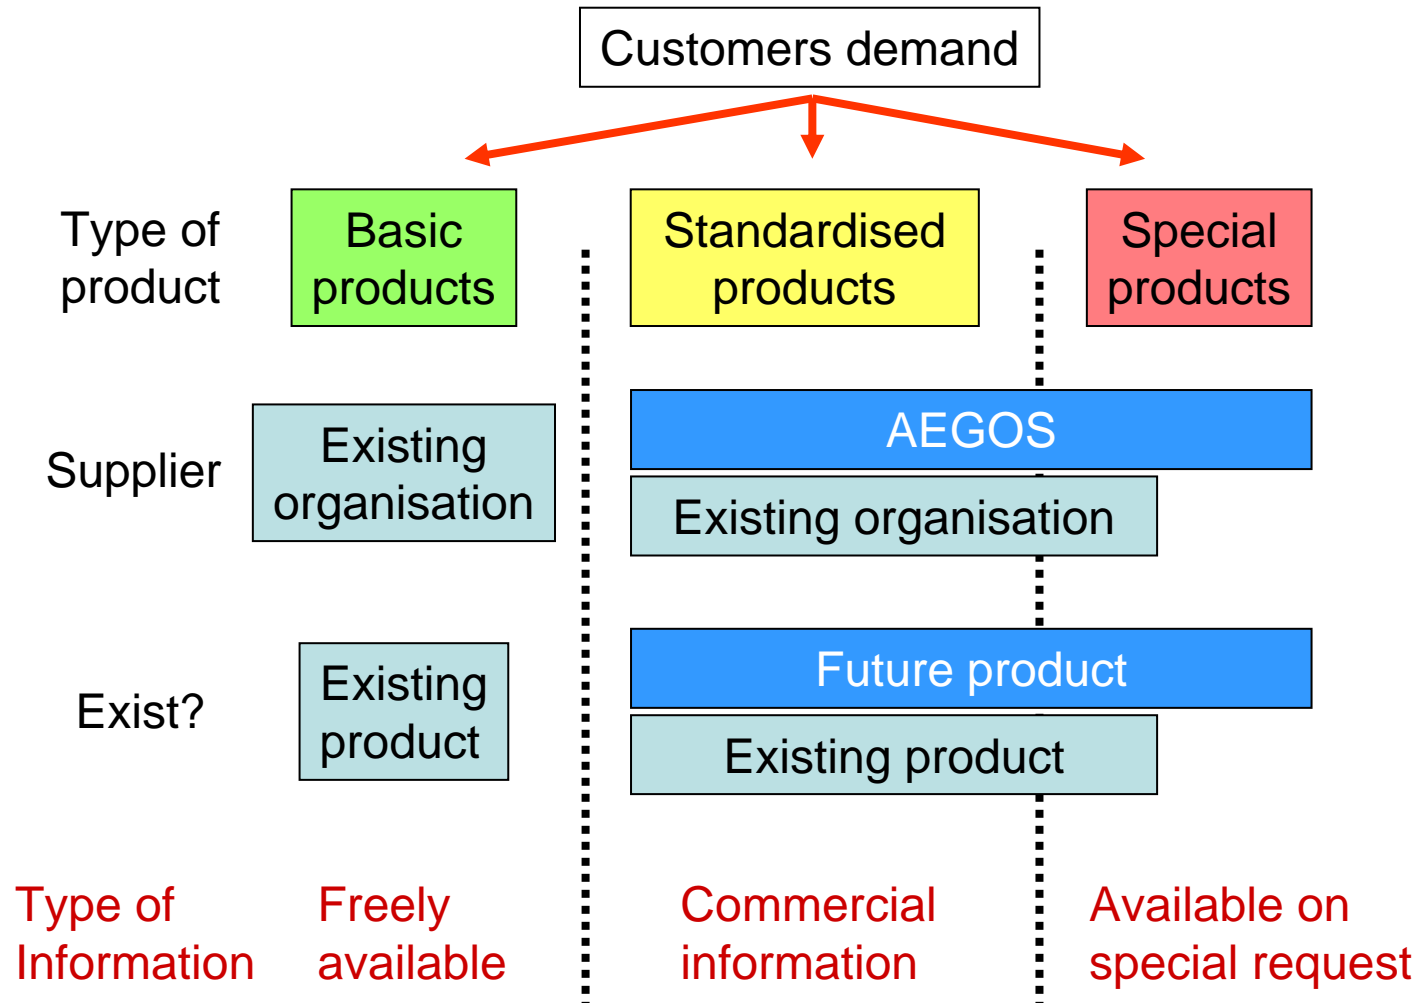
Customers demand

Type of product

Basic products

Standardised products

Special products

Supplier

Existing organisation

AEGOS

Existing organisation

Exist?

Existing product

Future product

Existing product

Type of Information

Freely available

Commercial information

Available on special request